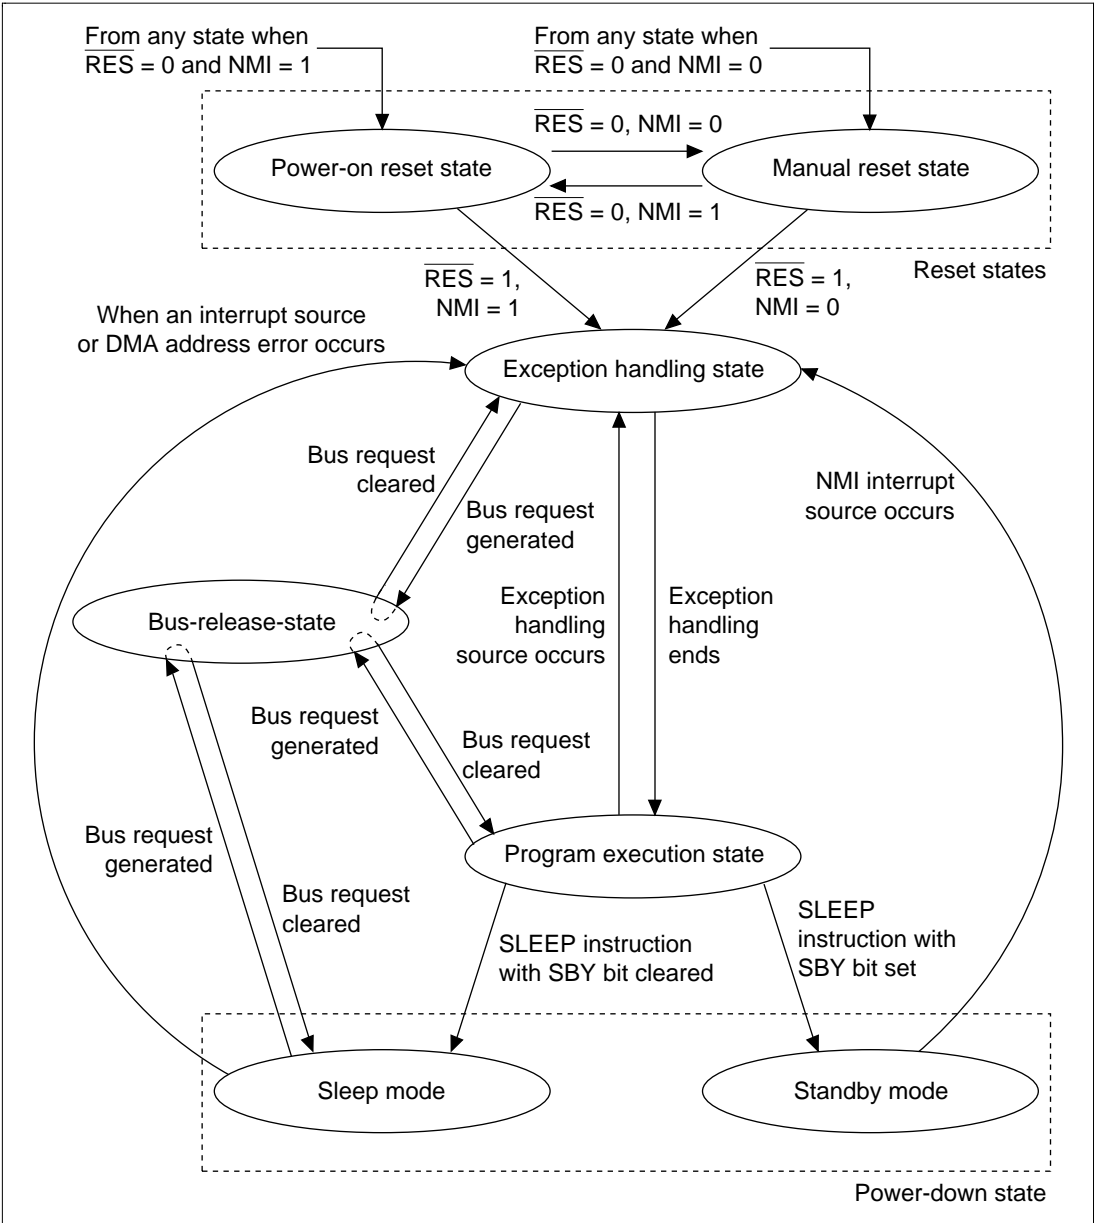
From any state when $\overline{RES}$ = 0 and NMI = 1

From any state when $\overline{RES}$ = 0 and NMI = 0

$\overline{RES}$ = 0, NMI = 0

Power-on reset state

Manual reset state

$\overline{RES}$ = 0, NMI = 1

$\overline{RES}$ = 1, NMI = 1

$\overline{RES}$ = 1, NMI = 0

Reset states

When an interrupt source or DMA address error occurs

Exception handling state

Bus request cleared

Bus request generated

NMI interrupt source occurs

Bus-release-state

Exception handling source occurs

Exception handling ends

Bus request generated

Bus request cleared

Bus request generated

Bus request cleared

Program execution state

SLEEP instruction with SBY bit cleared

SLEEP instruction with SBY bit set

Sleep mode

Standby mode

Power-down state